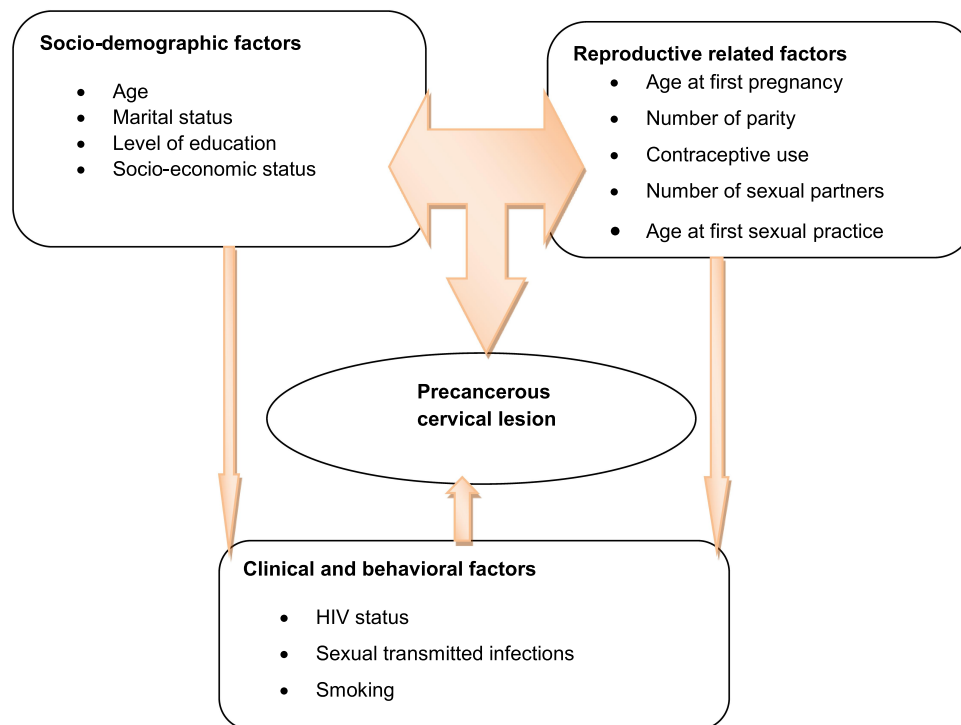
Socio-demographic factors

- Age
- Marital status
- Level of education
- Socio-economic status

Reproductive related factors

- Age at first pregnancy
- Number of parity
- Contraceptive use
- Number of sexual partners
- Age at first sexual practice

Precancerous cervical lesion

Clinical and behavioral factors

- HIV status
- Sexual transmitted infections
- Smoking